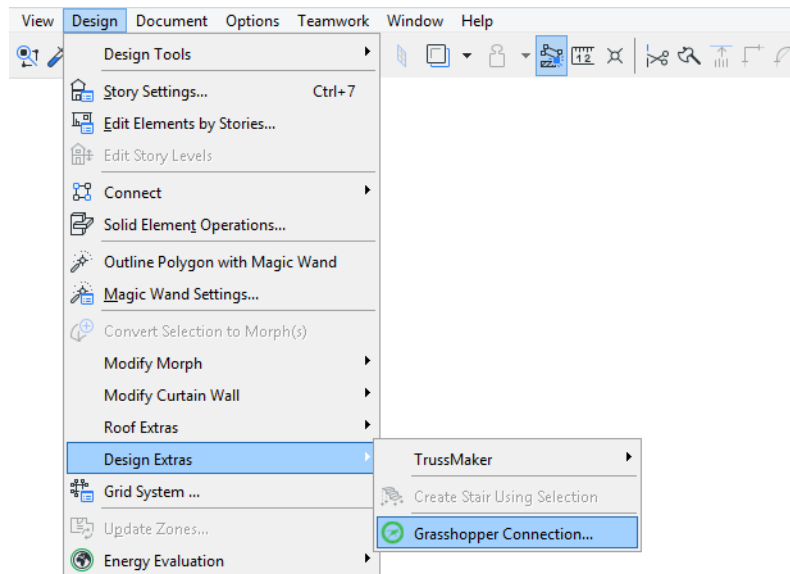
View Design Document Options Teamwork Window Help

Design Tools
Story Settings... Ctrl+7
Edit Elements by Stories...
Edit Story Levels
Connect
Solid Element Operations...
Outline Polygon with Magic Wand
Magic Wand Settings...
Convert Selection to Morph(s)
Modify Morph
Modify Curtain Wall
Roof Extras
Design Extras
Grid System ...
Update Zones...
Energy Evaluation

TrussMaker
Create Stair Using Selection
Grasshopper Connection...